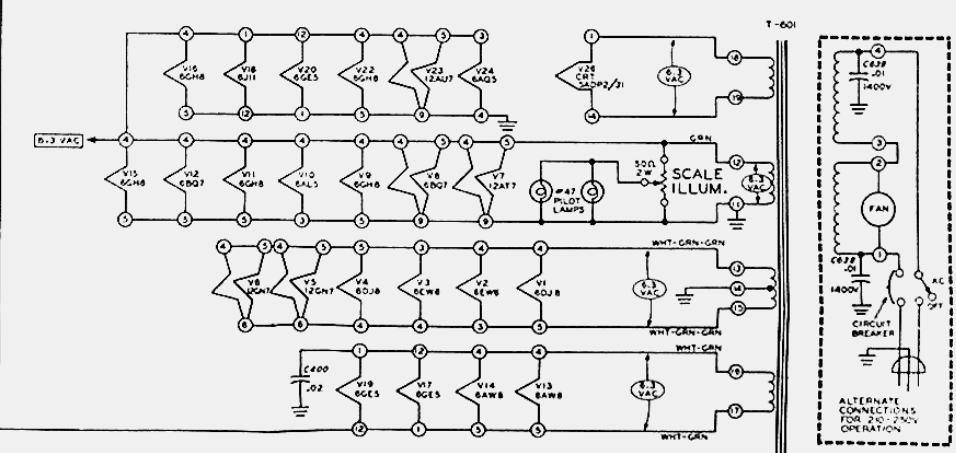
T-601

4 1 12 4 4 3
V16 6GH8
V18 6JI1
V20 6GE5
V22 6GH8
V23 12AU7
V24 6AQ5
5 12 1 5 9 4

1
V26 CRT 5ADP2/31
14
6.3 VAC
18
19

6.3 VAC
4 4 4 4 4 4 4 5
V15 6GH8
V12 6BQ7
V11 6GH8
V10 6AL5
V9 6GH8
V8 6BQ7
V7 12AT7
5 5 5 5 5 9 9

GRN
#47 PILOT LAMPS
50Ω 2W
SCALE ILLUM.
12
6.3 VAC
11

4 5 4 5 3 4 4
V6 12GN7
V5 12GN7
V4 6DJ8
V3 6EW8
V2 6EW8
V1 6DJ8
8 6 3 5 3 5
WHT-GRN-GRN
6.3 VAC
13
14
15
WHT-GRN-GRN

1 12 4 4
C400 .02
V19 6GE5
V17 6GE5
V14 6AW8
V13 6AW8
12 1 5 5
WHT-GRN
6.3 VAC
16
17
WHT-GRN

4
C638 .01 1400V
3
2
FAN
1
C638 .01 1400V
AC
OFF
CIRCUIT BREAKER
ALTERNATE CONNECTIONS FOR 210-250V OPERATION